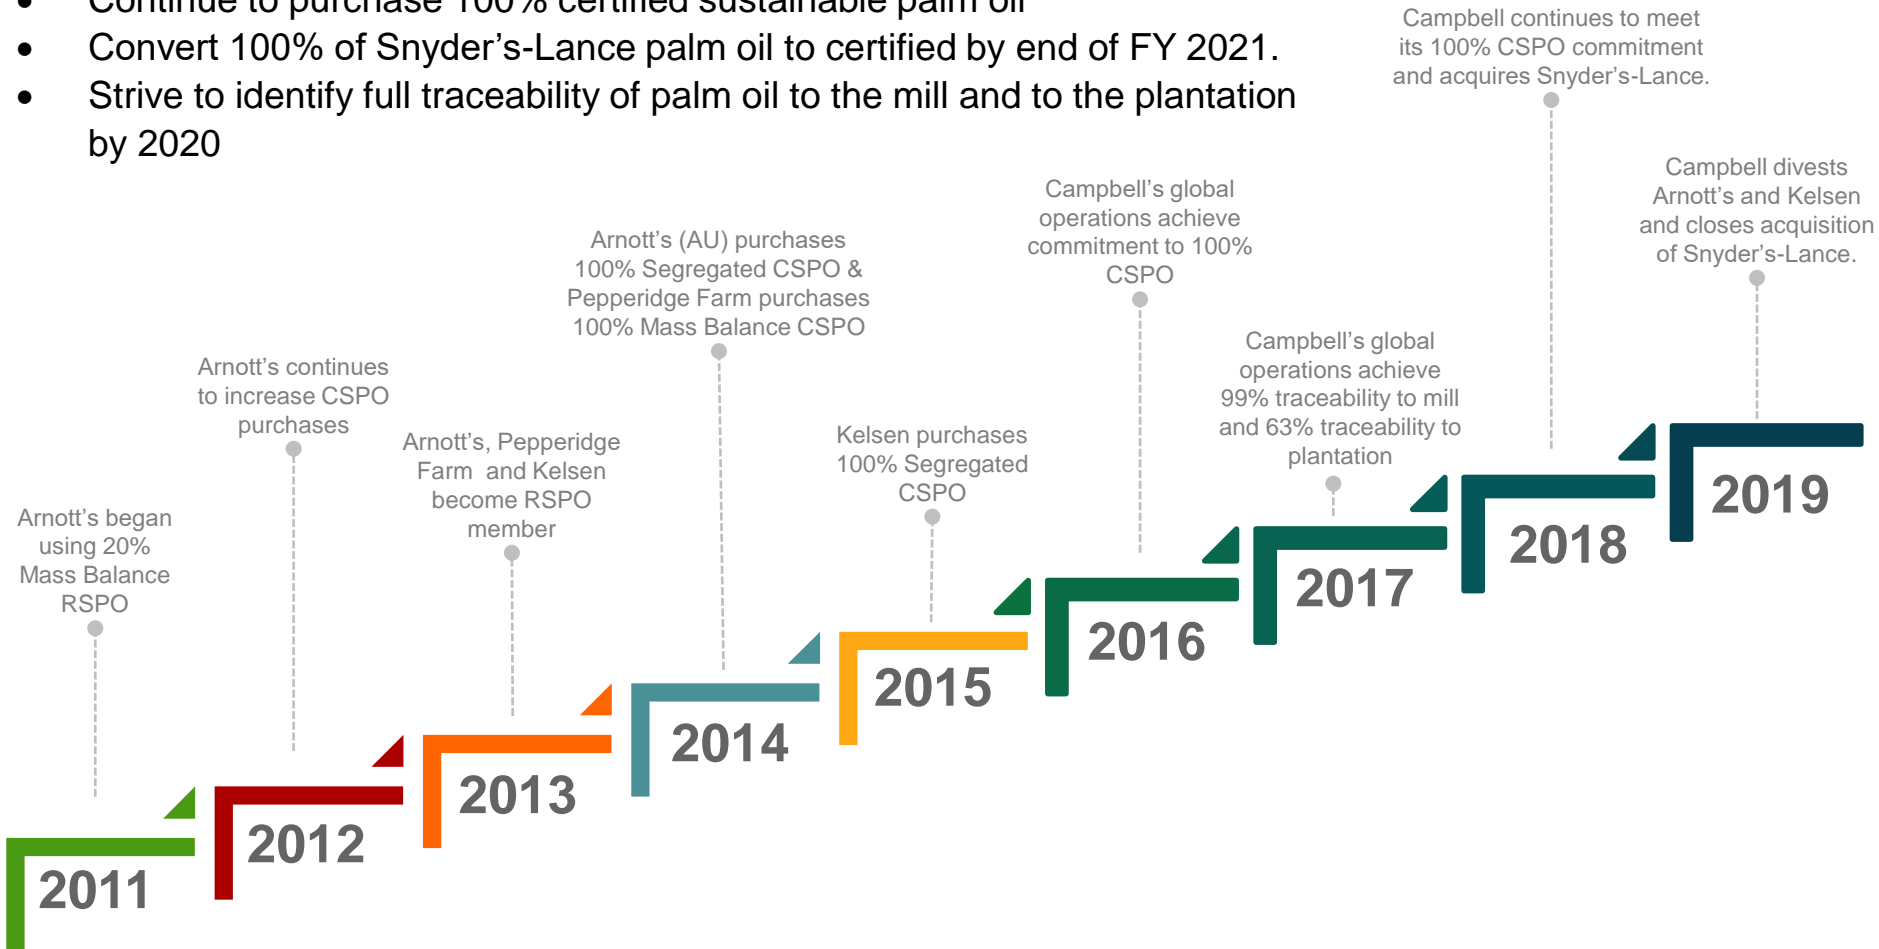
- Continue to purchase 100% certified sustainable palm oil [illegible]
- Convert 100% of Snyder’s-Lance palm oil to certified by end of FY 2021.
- Strive to identify full traceability of palm oil to the mill and to the plantation by 2020

Campbell continues to meet its 100% CSPO commitment and acquires Snyder’s-Lance.

Campbell divests Arnott’s and Kelsen and closes acquisition of Snyder’s-Lance.

Campbell’s global operations achieve commitment to 100% CSPO

Arnott’s (AU) purchases 100% Segregated CSPO & Pepperidge Farm purchases 100% Mass Balance CSPO

Campbell’s global operations achieve 99% traceability to mill and 63% traceability to plantation

Arnott’s continues to increase CSPO purchases

Arnott’s, Pepperidge Farm and Kelsen become RSPO member

Kelsen purchases 100% Segregated CSPO

Arnott’s began using 20% Mass Balance RSPO

2011

2012

2013

2014

2015

2016

2017

2018

2019